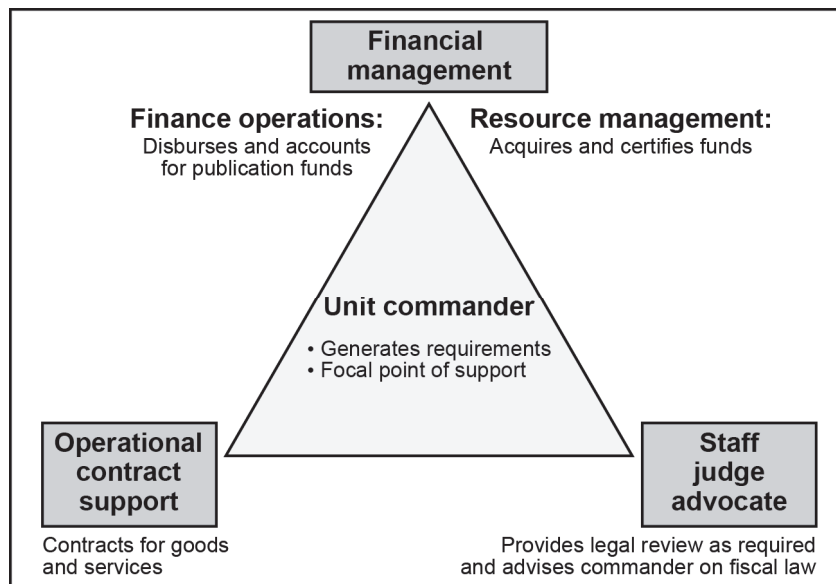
Financial management

Finance operations:
Disburses and accounts for publication funds

Resource management:
Acquires and certifies funds

Unit commander
• Generates requirements
• Focal point of support

Operational contract support

Contracts for goods and services

Staff judge advocate

Provides legal review as required and advises commander on fiscal law